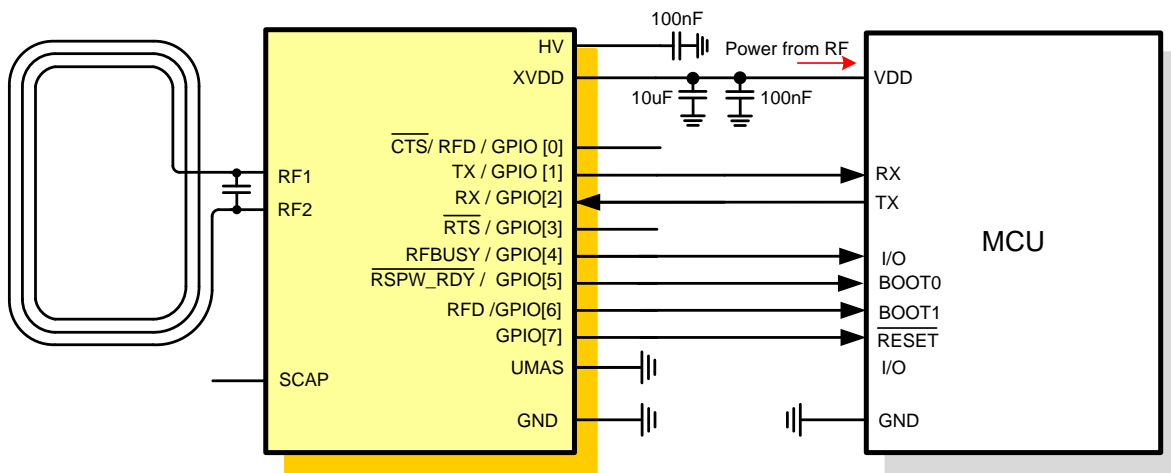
100nF
HV
Power from RF
XVDD
VDD
10uF
100nF
$\overline{CTS}$/ RFD / GPIO [0]
RF1
TX / GPIO [1]
RX
RF2
RX / GPIO[2]
TX
$\overline{RTS}$ / GPIO[3]
MCU
RFBUSY / GPIO[4]
I/O
$\overline{RSPW\_RDY}$ / GPIO[5]
BOOT0
RFD /GPIO[6]
BOOT1
GPIO[7]
$\overline{RESET}$
UMAS
I/O
SCAP
GND
GND